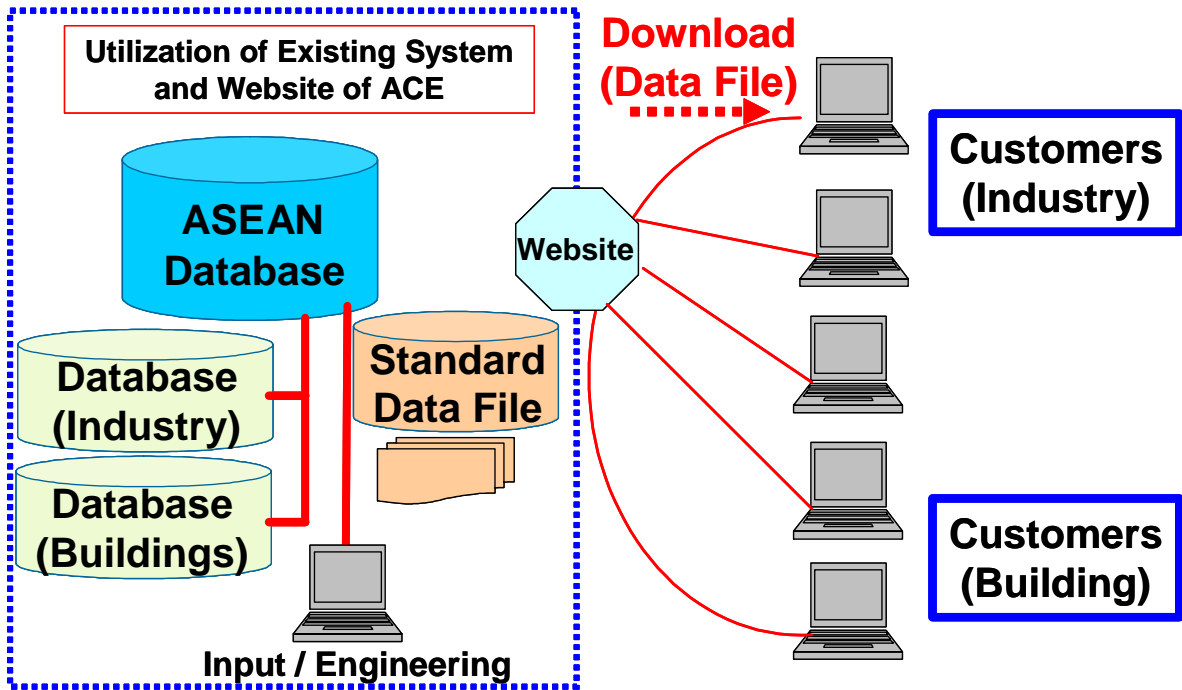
Utilization of Existing System and Website of ACE

ASEAN Database

Database (Industry)

Database (Buildings)

Standard Data File

Input / Engineering

Download (Data File)

Website

Customers (Industry)

Customers (Building)